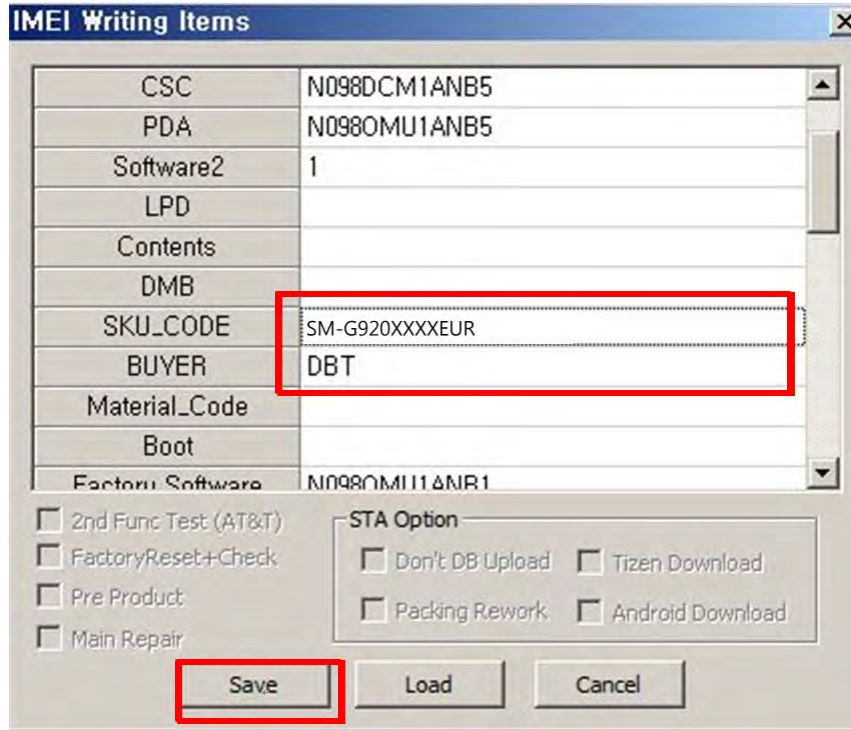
IMEI Writing Items

| CSC | N098DCM1ANB5 |
|---|---|
| PDA | N098OMU1ANB5 |
| Software2 | 1 |
| LPD | |
| Contents | |
| DMB | |
| SKU_CODE | SM-G920XXXXEUR |
| BUYER | DBT |
| Material_Code | |
| Boot | |
| Factory Software | N098OMU1ANB1 |

2nd Func Test (AT&T)
FactoryReset+Check
Pre Product
Main Repair

STA Option
Don't DB Upload
Tizen Download
Packing Rework
Android Download

Save
Load
Cancel